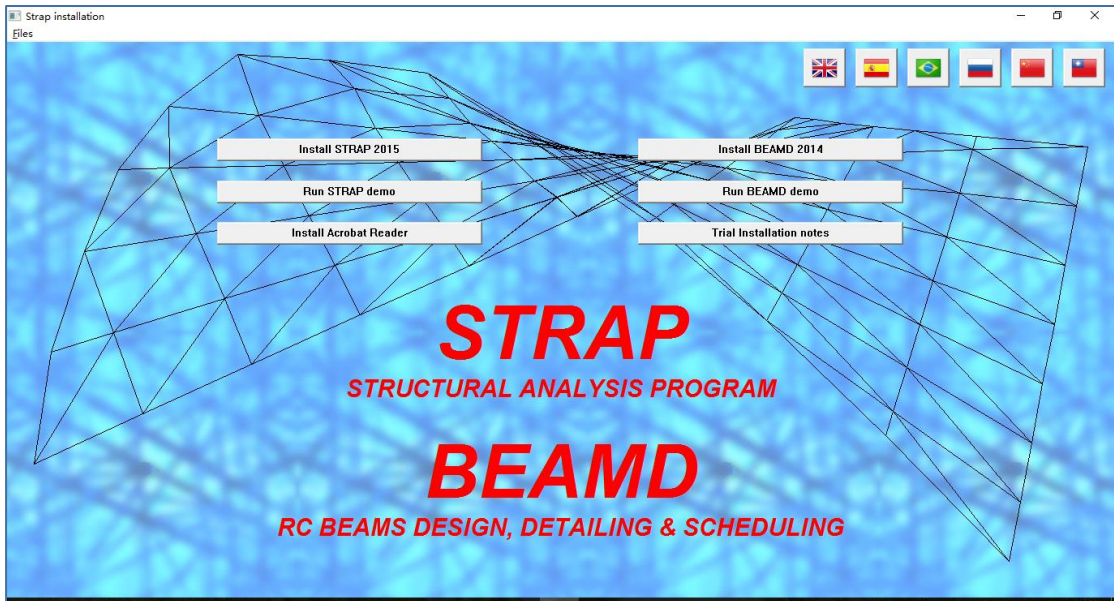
Strap installation

Files

Install STRAP 2015

Install BEAMD 2014

Run STRAP demo

Run BEAMD demo

Install Acrobat Reader

Trial Installation notes

STRAP

STRUCTURAL ANALYSIS PROGRAM

BEAMD

RC BEAMS DESIGN, DETAILING & SCHEDULING